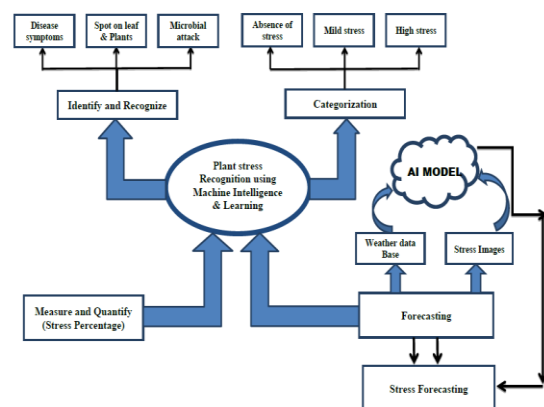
Disease symptoms

Spot on leaf & Plants

Microbial attack

Absence of stress

Mild stress

High stress

Identify and Recognize

Categorization

Plant stress Recognition using Machine Intelligence & Learning

AI MODEL

Weather data Base

Stress Images

Measure and Quantify (Stress Percentage)

Forecasting

Stress Forecasting